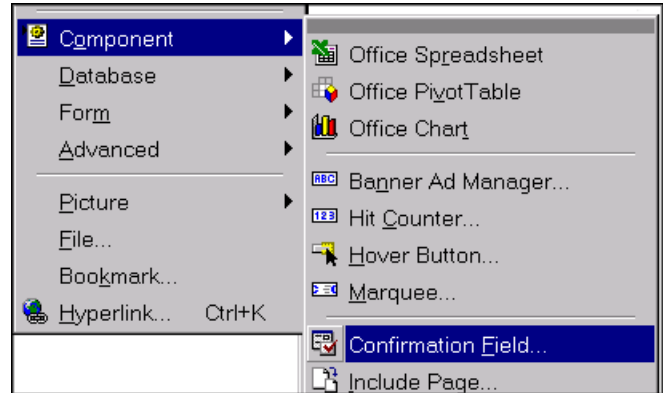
Component
Database
Form
Advanced
Picture
File...
Bookmark...
Hyperlink... Ctrl+K

Office Spreadsheet
Office PivotTable
Office Chart
Banner Ad Manager...
Hit Counter...
Hover Button...
Marquee...
Confirmation Field...
Include Page...